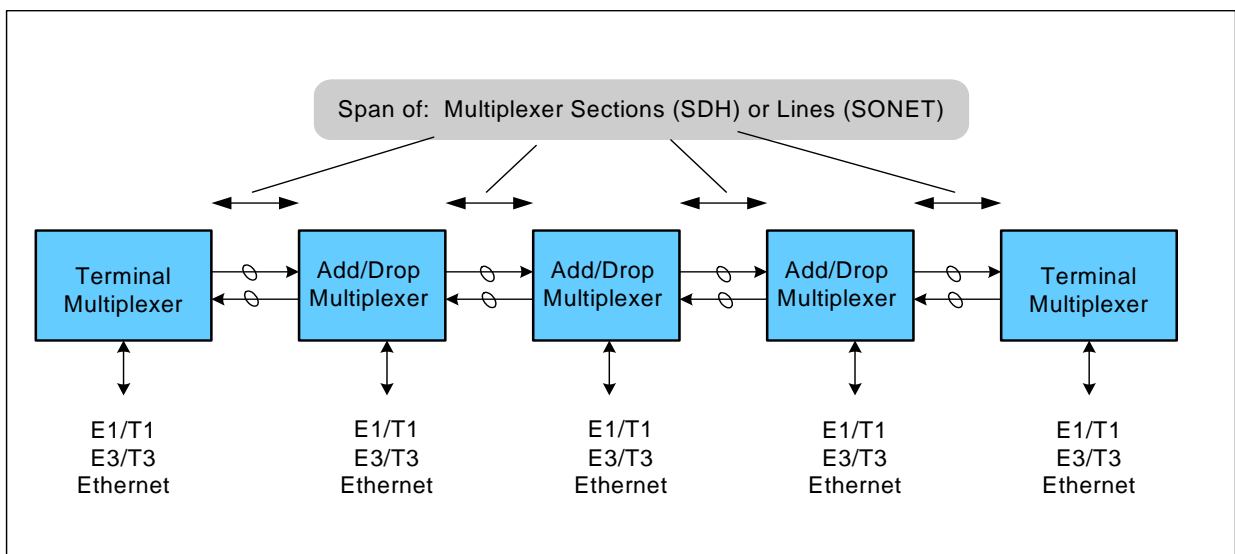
Span of: Multiplexer Sections (SDH) or Lines (SONET)

Terminal Multiplexer

Add/Drop Multiplexer

Add/Drop Multiplexer

Add/Drop Multiplexer

Terminal Multiplexer

E1/T1
E3/T3
Ethernet

E1/T1
E3/T3
Ethernet

E1/T1
E3/T3
Ethernet

E1/T1
E3/T3
Ethernet

E1/T1
E3/T3
Ethernet